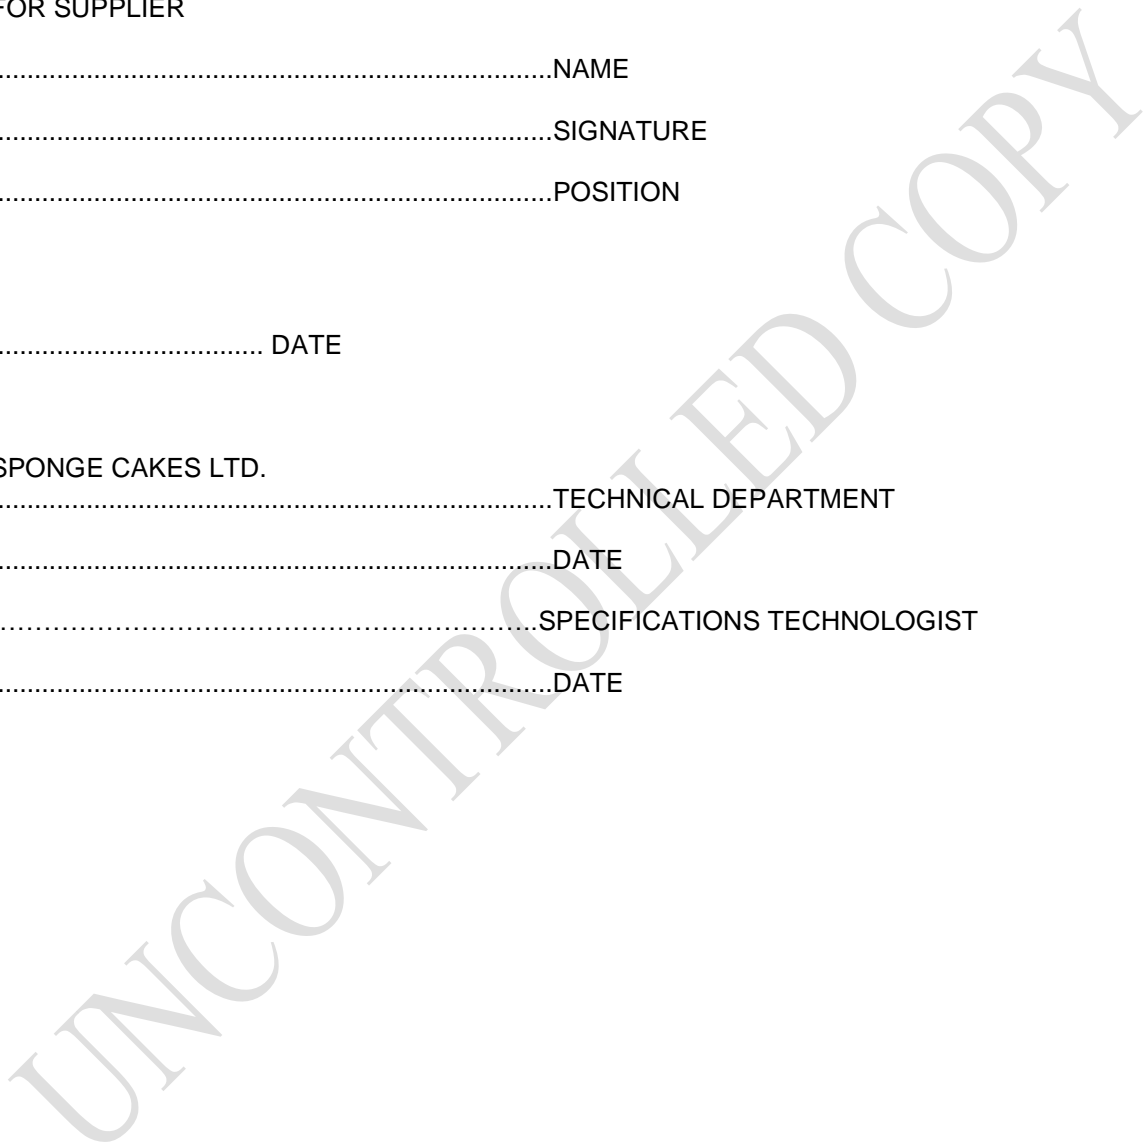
FOR SUPPLIER

..............................................................................NAME

..............................................................................SIGNATURE

..............................................................................POSITION

.................................... DATE

SPONGE CAKES LTD.
..............................................................................TECHNICAL DEPARTMENT

..............................................................................DATE

……………………………………………………..SPECIFICATIONS TECHNOLOGIST

..............................................................................DATE

UNCONTROLLED COPY